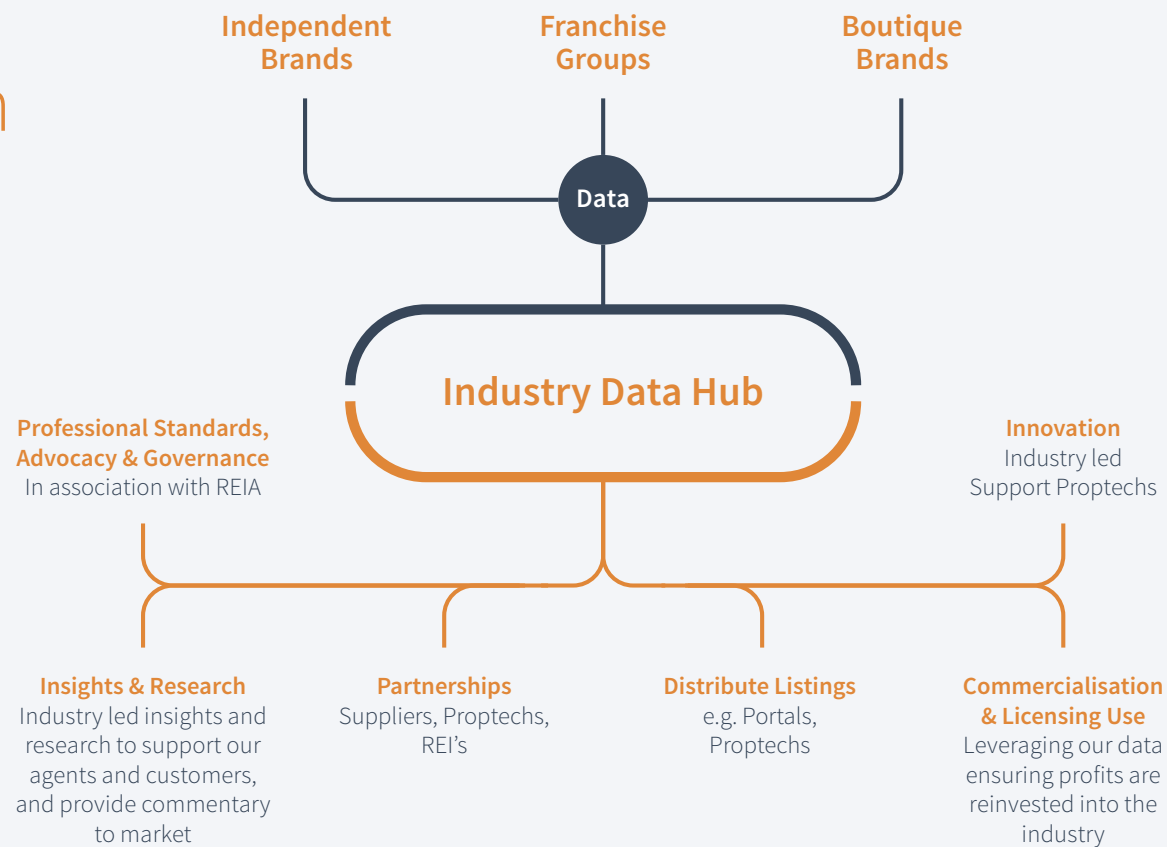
Independent Brands

Franchise Groups

Boutique Brands

Data

Industry Data Hub

Professional Standards, Advocacy & Governance
In association with REIA

Innovation
Industry led
Support Proptechs

Insights & Research
Industry led insights and research to support our agents and customers, and provide commentary to market

Partnerships
Suppliers, Proptechs, REI's

Distribute Listings
e.g. Portals, Proptechs

Commercialisation & Licensing Use
Leveraging our data ensuring profits are reinvested into the industry